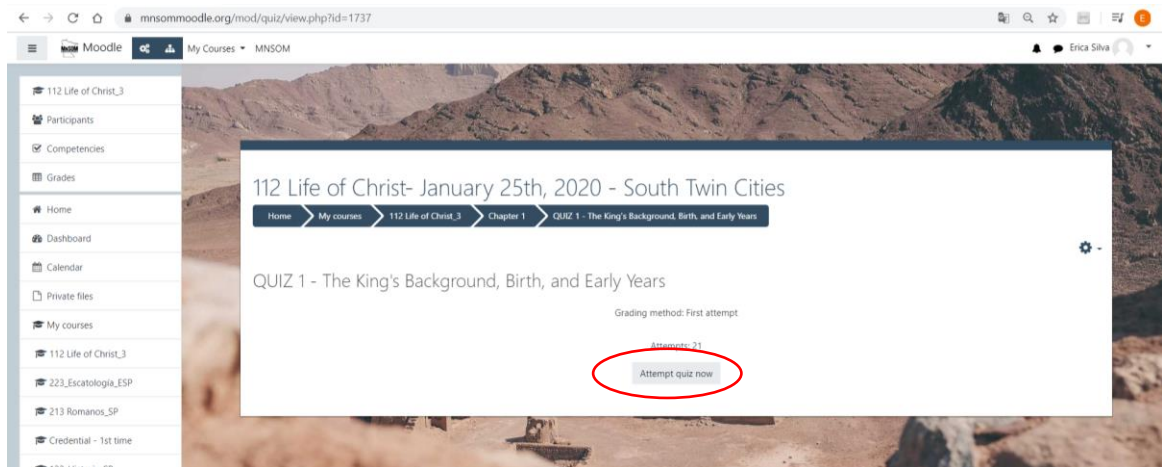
mnsommoodle.org/mod/quiz/view.php?id=1737

Moodle My Courses MNSOM

Erica Silva

112 Life of Christ_3
Participants
Competencies
Grades
Home
Dashboard
Calendar
Private files
My courses
112 Life of Christ_3
223_Escatología_ESP
213 Romanos_SP
Credential - 1st time

112 Life of Christ- January 25th, 2020 - South Twin Cities

Home / My courses / 112 Life of Christ_3 / Chapter 1 / QUIZ 1 - The King's Background, Birth, and Early Years

QUIZ 1 - The King's Background, Birth, and Early Years

Grading method: First attempt

Attempts: 21

Attempt quiz now